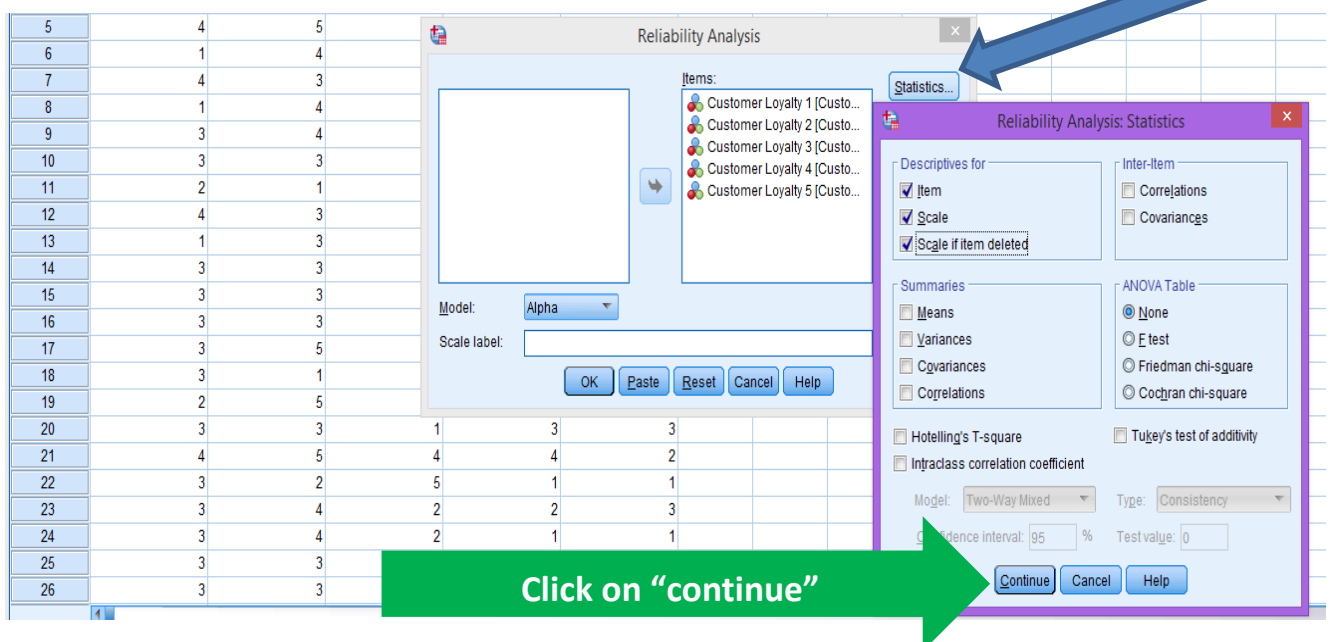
| | | | | | |
|---|---|---|---|---|---|
| 5 | 4 | 5 | | | |
| 6 | 1 | 4 | | | |
| 7 | 4 | 3 | | | |
| 8 | 1 | 4 | | | |
| 9 | 3 | 4 | | | |
| 10 | 3 | 3 | | | |
| 11 | 2 | 1 | | | |
| 12 | 4 | 3 | | | |
| 13 | 1 | 3 | | | |
| 14 | 3 | 3 | | | |
| 15 | 3 | 3 | | | |
| 16 | 3 | 3 | | | |
| 17 | 3 | 5 | | | |
| 18 | 3 | 1 | | | |
| 19 | 2 | 5 | | | |
| 20 | 3 | 3 | 1 | 3 | 3 |
| 21 | 4 | 5 | 4 | 4 | 2 |
| 22 | 3 | 2 | 5 | 1 | 1 |
| 23 | 3 | 4 | 2 | 2 | 3 |
| 24 | 3 | 4 | 2 | 1 | 1 |
| 25 | 3 | 3 | | | |
| 26 | 3 | 3 | | | |

Reliability Analysis

Items:
Customer Loyalty 1 [Custo...
Customer Loyalty 2 [Custo...
Customer Loyalty 3 [Custo...
Customer Loyalty 4 [Custo...
Customer Loyalty 5 [Custo...

Statistics...

Model: Alpha
Scale label:

OK Paste Reset Cancel Help

Reliability Analysis: Statistics

Descriptives for
Item
Scale
Scale if item deleted

Inter-Item
Correlations
Covariances

Summaries
Means
Variances
Covariances
Correlations

ANOVA Table
None
F test
Friedman chi-square
Cochran chi-square

Hotelling's T-square
Tukey's test of additivity
Intraclass correlation coefficient

Model: Two-Way Mixed
Type: Consistency
Confidence interval: 95 %
Test value: 0

Continue Cancel Help

Click on “continue”